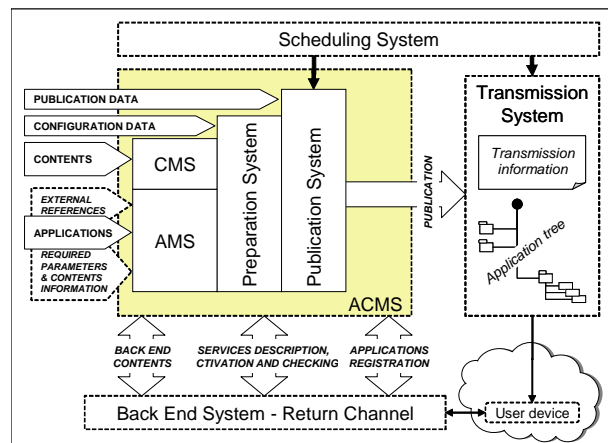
Scheduling System

PUBLICATION DATA

CONFIGURATION DATA

CONTENTS

CMS

EXTERNAL REFERENCES

APPLICATIONS

AMS

REQUIRED PARAMETERS & CONTENTS INFORMATION

Preparation System

Publication System

PUBLICATION

ACMS

Transmission System

Transmission information

Application tree

BACK END CONTENTS

SERVICES DESCRIPTION, CTIVATION AND CHECKING

APPLICATIONS REGISTRATION

Back End System - Return Channel

User device